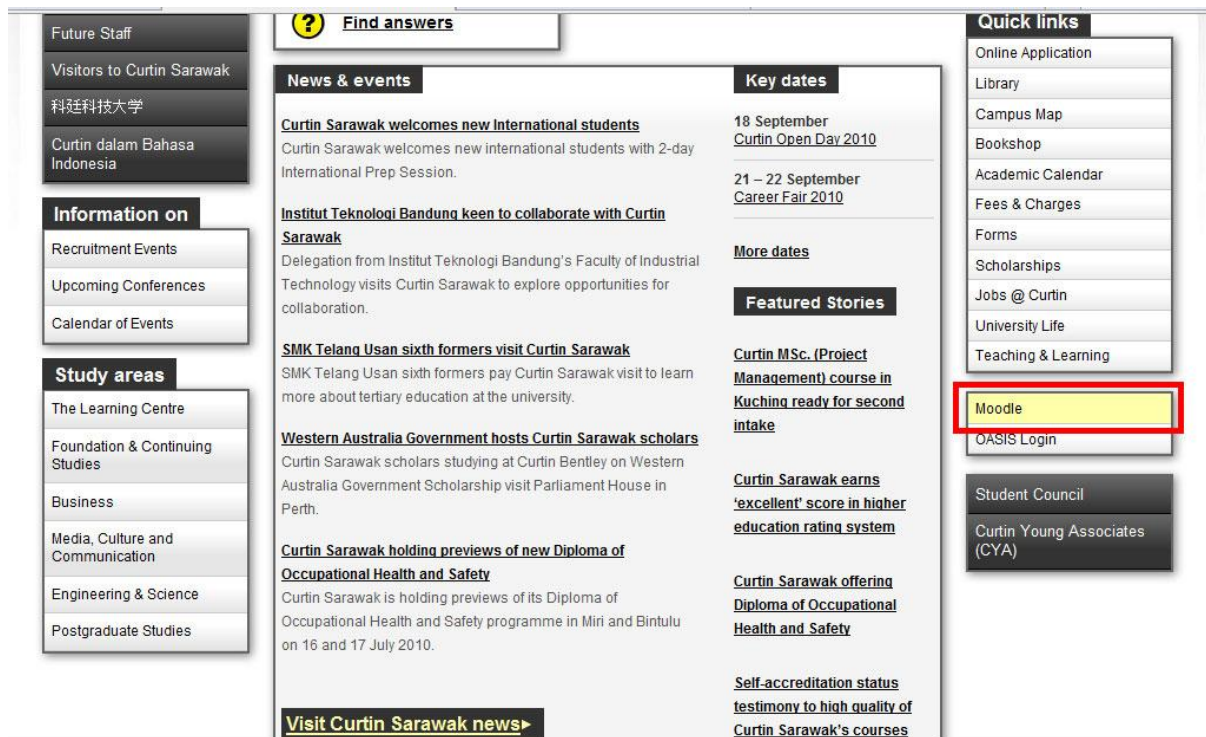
Future Staff
Visitors to Curtin Sarawak
科廷科技大学
Curtin dalam Bahasa Indonesia

Information on
Recruitment Events
Upcoming Conferences
Calendar of Events

Study areas
The Learning Centre
Foundation & Continuing Studies
Business
Media, Culture and Communication
Engineering & Science
Postgraduate Studies

Find answers

News & events

Curtin Sarawak welcomes new International students
Curtin Sarawak welcomes new international students with 2-day International Prep Session.

Institut Teknologi Bandung keen to collaborate with Curtin Sarawak
Delegation from Institut Teknologi Bandung's Faculty of Industrial Technology visits Curtin Sarawak to explore opportunities for collaboration.

SMK Telang Usan sixth formers visit Curtin Sarawak
SMK Telang Usan sixth formers pay Curtin Sarawak visit to learn more about tertiary education at the university.

Western Australia Government hosts Curtin Sarawak scholars
Curtin Sarawak scholars studying at Curtin Bentley on Western Australia Government Scholarship visit Parliament House in Perth.

Curtin Sarawak holding previews of new Diploma of Occupational Health and Safety
Curtin Sarawak is holding previews of its Diploma of Occupational Health and Safety programme in Miri and Bintulu on 16 and 17 July 2010.

Visit Curtin Sarawak news▸

Key dates
18 September
Curtin Open Day 2010

21 – 22 September
Career Fair 2010

More dates

Featured Stories
Curtin MSc. (Project Management) course in Kuching ready for second intake

Curtin Sarawak earns 'excellent' score in higher education rating system

Curtin Sarawak offering Diploma of Occupational Health and Safety

Self-accreditation status testimony to high quality of Curtin Sarawak's courses

Quick links
Online Application
Library
Campus Map
Bookshop
Academic Calendar
Fees & Charges
Forms
Scholarships
Jobs @ Curtin
University Life
Teaching & Learning

Moodle
OASIS Login

Student Council
Curtin Young Associates (CYA)